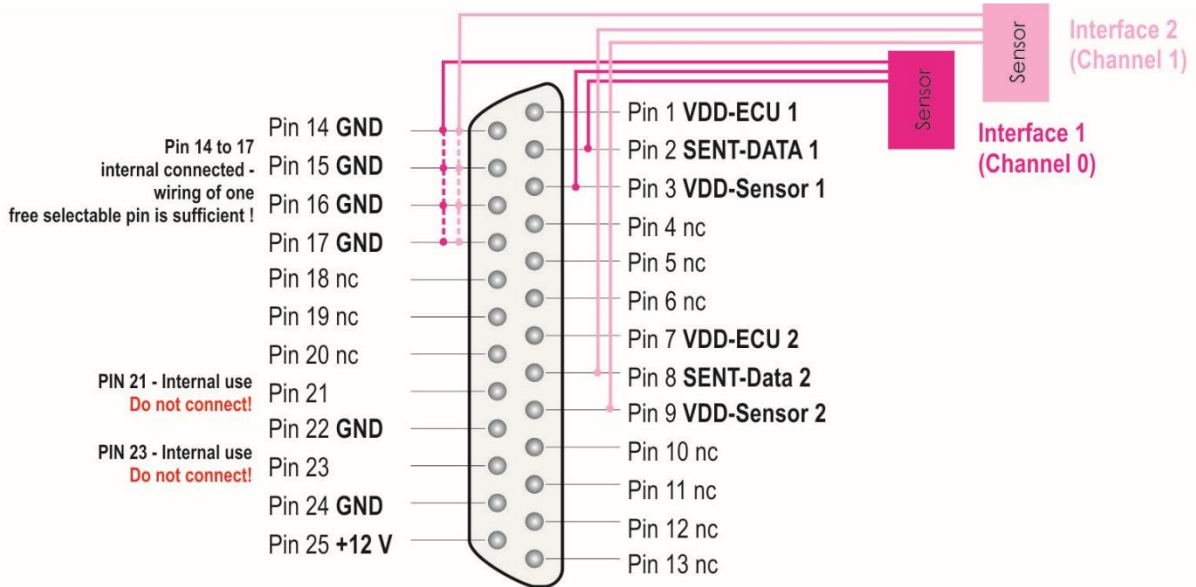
Sensor

Interface 2 (Channel 1)

Sensor

Interface 1 (Channel 0)

Pin 14 to 17 internal connected - wiring of one free selectable pin is sufficient !

Pin 14 **GND**
Pin 15 **GND**
Pin 16 **GND**
Pin 17 **GND**
Pin 18 nc
Pin 19 nc
Pin 20 nc

PIN 21 - Internal use
Do not connect!

Pin 21
Pin 22 **GND**

PIN 23 - Internal use
Do not connect!

Pin 23
Pin 24 **GND**
Pin 25 **+12 V**

Pin 1 **VDD-ECU 1**
Pin 2 **SENT-DATA 1**
Pin 3 **VDD-Sensor 1**
Pin 4 nc
Pin 5 nc
Pin 6 nc
Pin 7 **VDD-ECU 2**
Pin 8 **SENT-Data 2**
Pin 9 **VDD-Sensor 2**
Pin 10 nc
Pin 11 nc
Pin 12 nc
Pin 13 nc